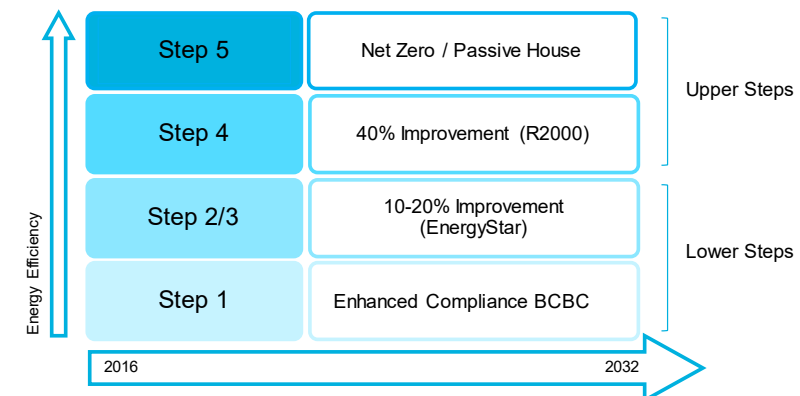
Energy Efficiency

| | |
|---|---|
| Step 5 | Net Zero / Passive House |
| Step 4 | 40% Improvement (R2000) |
| Step 2/3 | 10-20% Improvement (EnergyStar) |
| Step 1 | Enhanced Compliance BCBC |

Upper Steps

Lower Steps

2016

2032